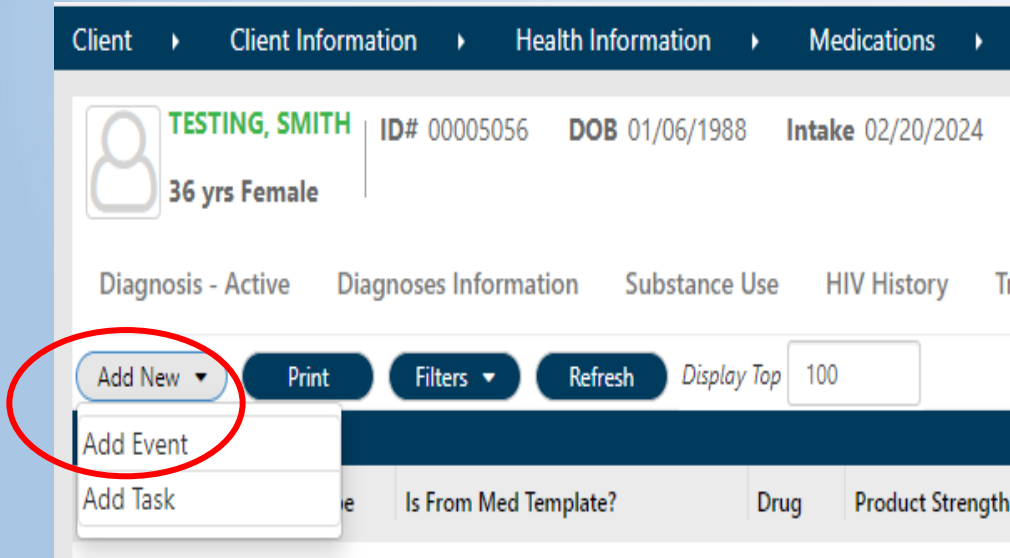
Client ▸ Client Information ▸ Health Information ▸ Medications ▸

TESTING, SMITH
36 yrs Female

ID# 00005056 DOB 01/06/1988 Intake 02/20/2024

Diagnosis - Active Diagnoses Information Substance Use HIV History Tr

Add New ▾ Print Filters ▾ Refresh Display Top 100

Add Event
Add Task

pe Is From Med Template? Drug Product Strength